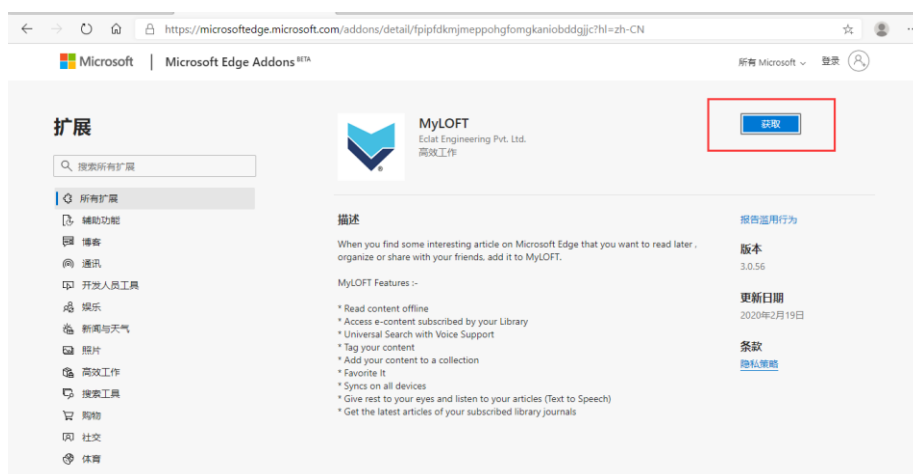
https://microsoftedge.microsoft.com/addons/detail/fpipfdkmjmeppohgfomgkaniobddgjjc?hl=zh-CN

Microsoft | Microsoft Edge Addons BETA

所有 Microsoft ⌄ 登录

扩展

搜索所有扩展

所有扩展
辅助功能
博客
通讯
开发人员工具
娱乐
新闻与天气
照片
高效工作
搜索工具
购物
社交
体育

MyLOFT
Eclat Engineering Pvt. Ltd.
高效工作

获取

描述

When you find some interesting article on Microsoft Edge that you want to read later , organize or share with your friends, add it to MyLOFT.

MyLOFT Features :-

* Read content offline
* Access e-content subscribed by your Library
* Universal Search with Voice Support
* Tag your content
* Add your content to a collection
* Favorite It
* Syncs on all devices
* Give rest to your eyes and listen to your articles (Text to Speech)
* Get the latest articles of your subscribed library journals

报告滥用行为

版本
3.0.56

更新日期
2020年2月19日

条款
隐私策略